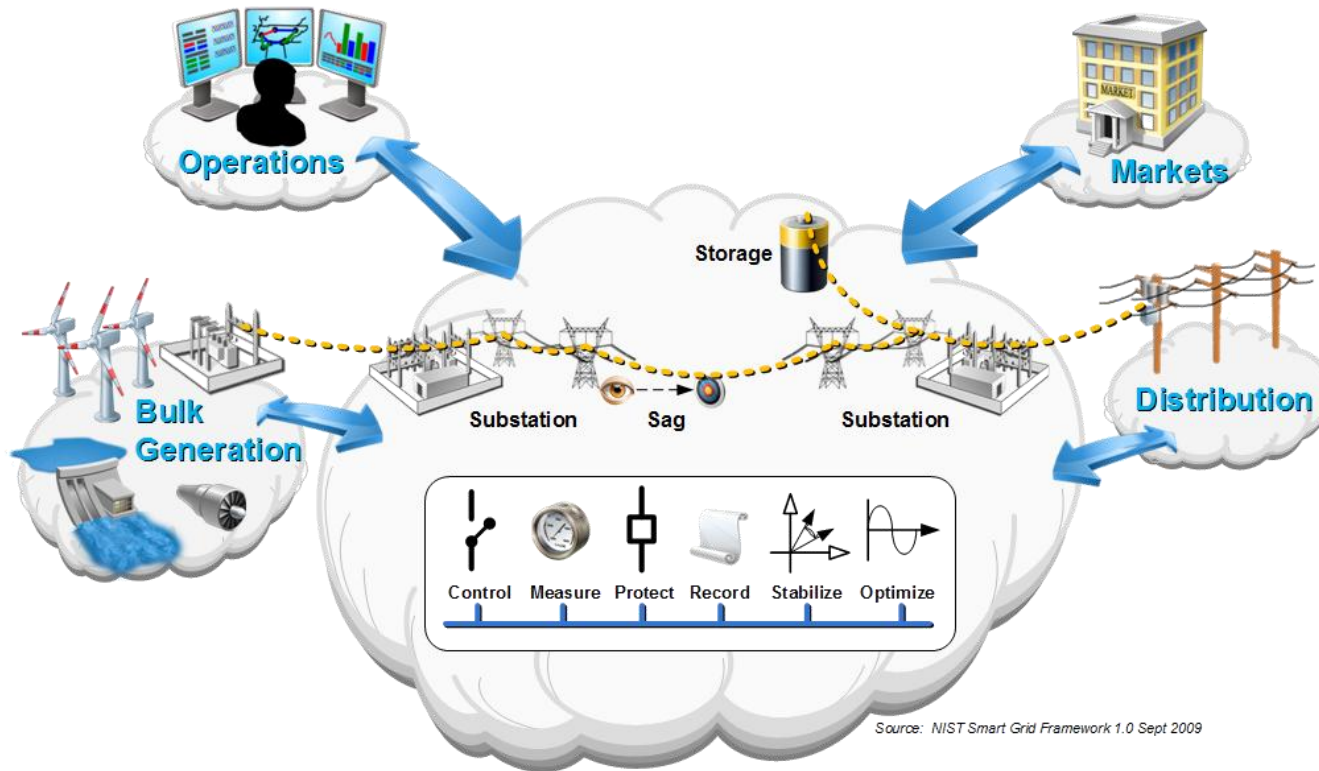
Operations

Markets

MARKET

Storage

Bulk Generation

Substation

Sag

Substation

Distribution

Control

Measure

Protect

Record

Stabilize

Optimize

Source: NIST Smart Grid Framework 1.0 Sept 2009